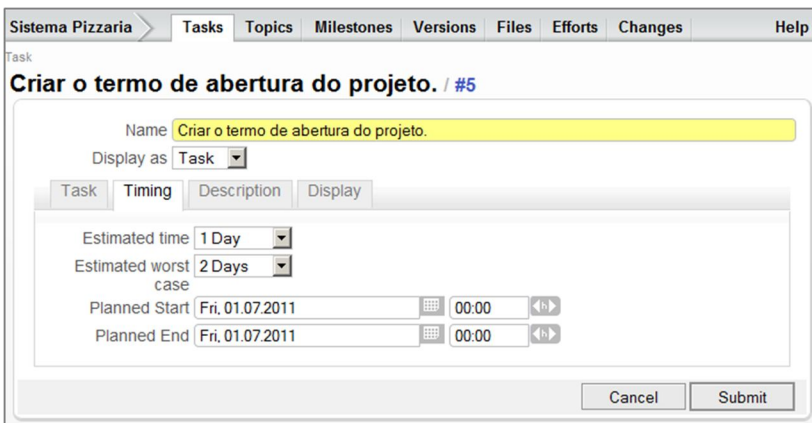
Sistema Pizzaria | Tasks | Topics | Milestones | Versions | Files | Efforts | Changes | Help

Task

Criar o termo de abertura do projeto. / #5

Name Criar o termo de abertura do projeto.

Display as Task

Task | Timing | Description | Display

Estimated time 1 Day

Estimated worst case 2 Days

Planned Start Fri, 01.07.2011 00:00

Planned End Fri, 01.07.2011 00:00

Cancel | Submit